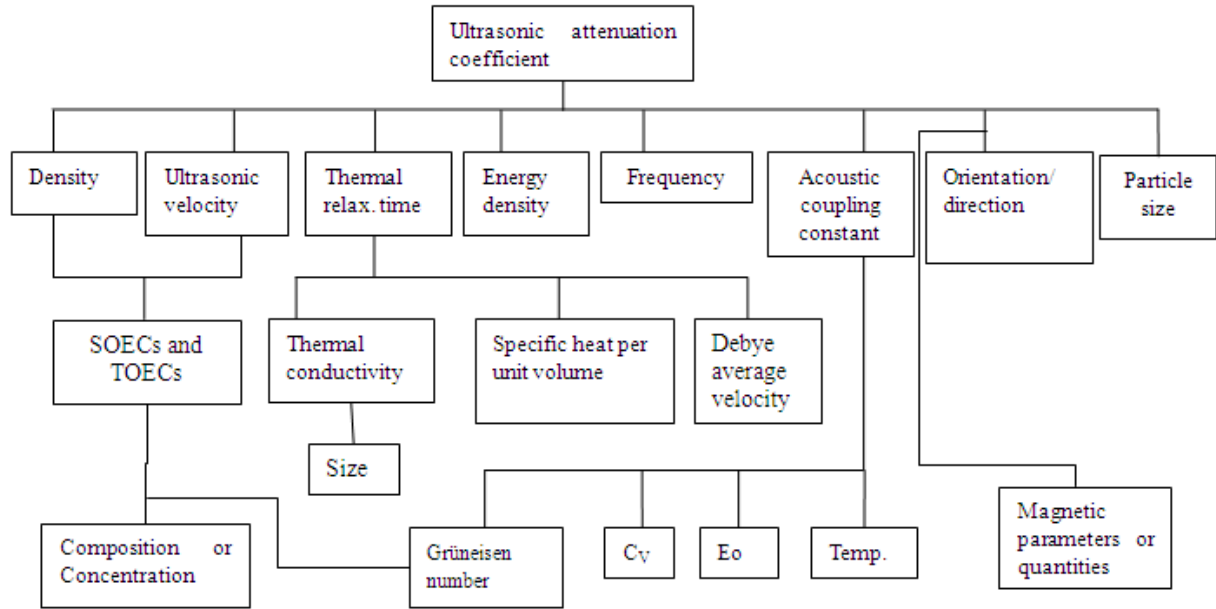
Ultrasonic attenuation coefficient

Density

Ultrasonic velocity

Thermal relax. time

Energy density

Frequency

Acoustic coupling constant

Orientation/ direction

Particle size

SOECs and TOECs

Thermal conductivity

Specific heat per unit volume

Debye average velocity

Size

Composition or Concentration

Grüneisen number

$C_V$

Eo

Temp.

Magnetic parameters or quantities